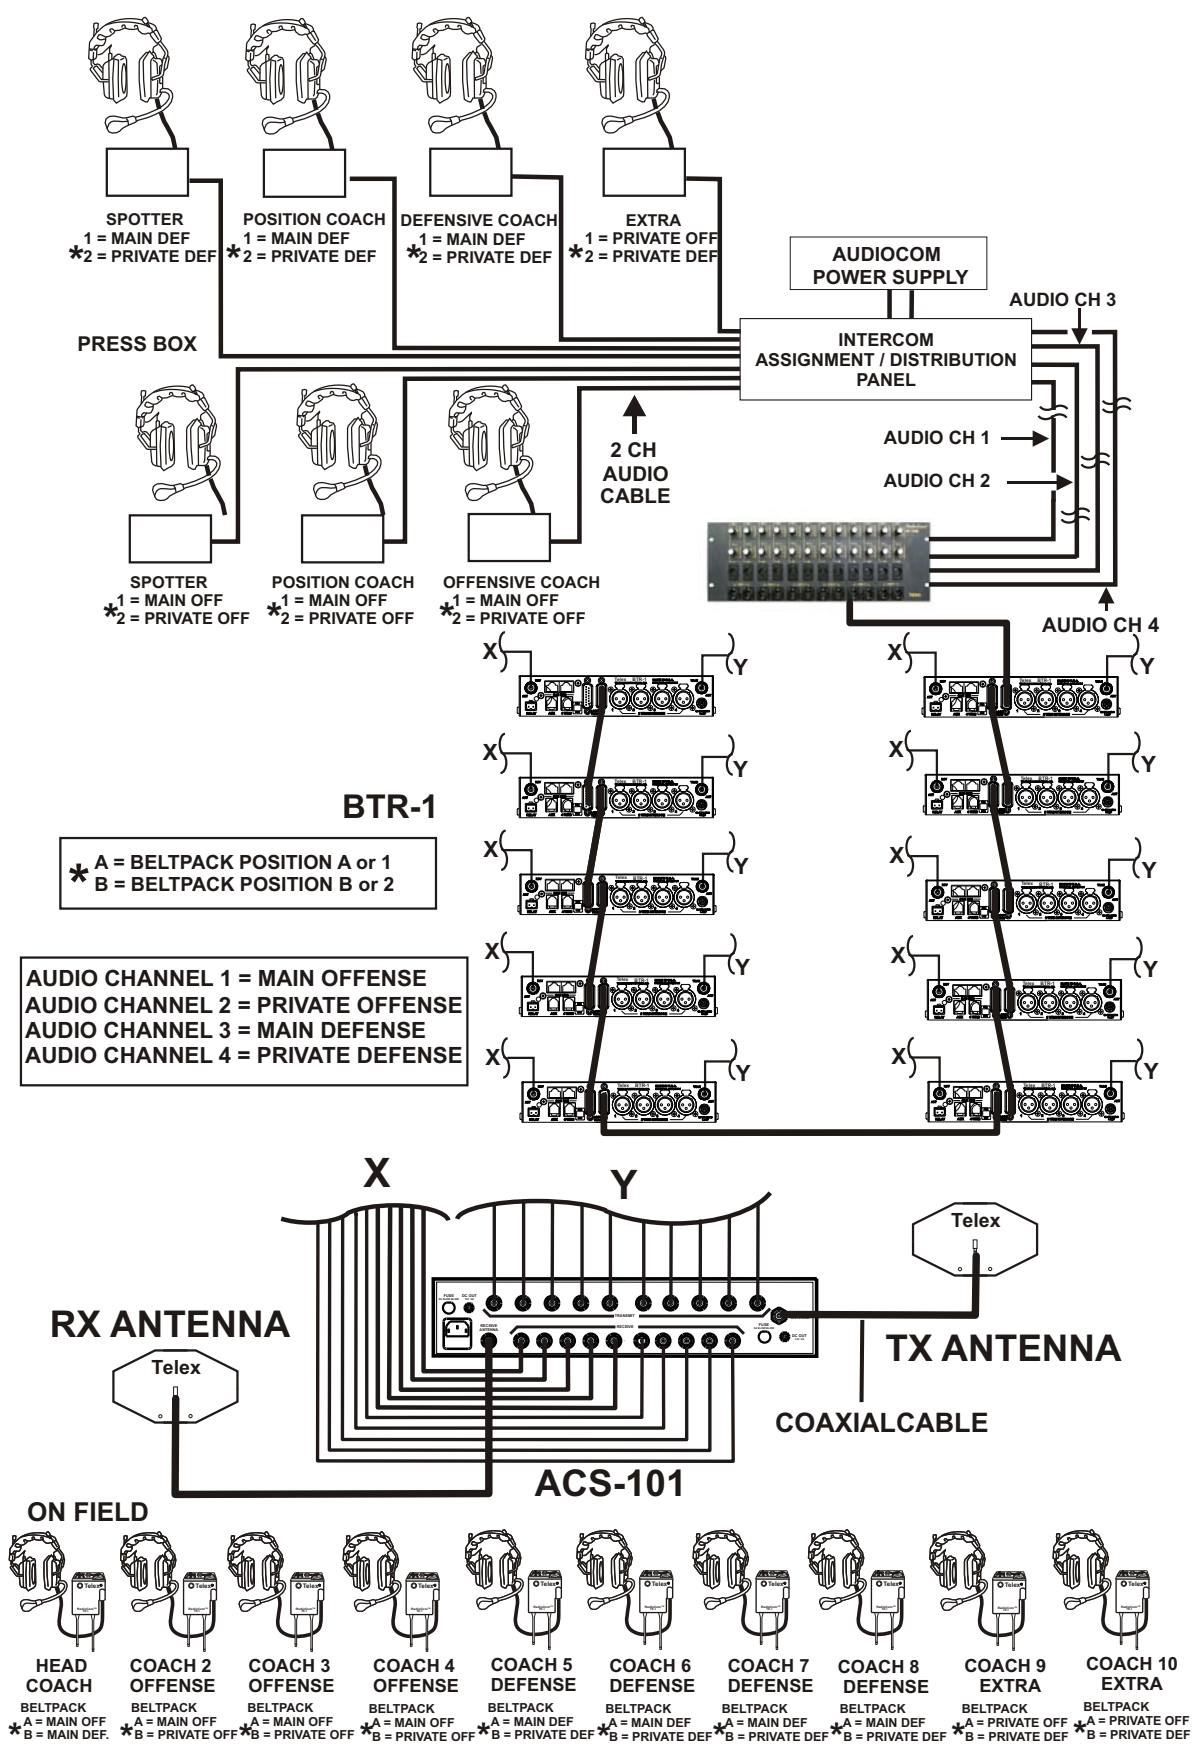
SPOTTER
1 = MAIN DEF
*2 = PRIVATE DEF

POSITION COACH
1 = MAIN DEF
*2 = PRIVATE DEF

DEFENSIVE COACH
1 = MAIN DEF
*2 = PRIVATE DEF

EXTRA
1 = PRIVATE OFF
*2 = PRIVATE DEF

AUDIOCOM
POWER SUPPLY

AUDIO CH 3

PRESS BOX

INTERCOM
ASSIGNMENT / DISTRIBUTION
PANEL

AUDIO CH 1

AUDIO CH 2

2 CH
AUDIO
CABLE

SPOTTER
*1 = MAIN OFF
2 = PRIVATE OFF

POSITION COACH
*1 = MAIN OFF
2 = PRIVATE OFF

OFFENSIVE COACH
*1 = MAIN OFF
2 = PRIVATE OFF

AUDIO CH 4

X Y X Y X Y X Y X Y X Y X Y X Y X Y X Y

BTR-1

* A = BELTPACK POSITION A or 1
B = BELTPACK POSITION B or 2

AUDIO CHANNEL 1 = MAIN OFFENSE
AUDIO CHANNEL 2 = PRIVATE OFFENSE
AUDIO CHANNEL 3 = MAIN DEFENSE
AUDIO CHANNEL 4 = PRIVATE DEFENSE

X

Y

Telex

RX ANTENNA

Telex

TX ANTENNA

COAXIALCABLE

ACS-101

ON FIELD

HEAD COACH
BELTPACK
*A = MAIN OFF
B = MAIN DEF.

COACH 2 OFFENSE
BELTPACK
*A = MAIN OFF
B = PRIVATE OFF

COACH 3 OFFENSE
BELTPACK
*A = MAIN OFF
B = PRIVATE OFF

COACH 4 OFFENSE
BELTPACK
*A = MAIN OFF
B = PRIVATE OFF

COACH 5 DEFENSE
BELTPACK
*A = MAIN DEF
B = PRIVATE DEF

COACH 6 DEFENSE
BELTPACK
*A = MAIN DEF
B = PRIVATE DEF

COACH 7 DEFENSE
BELTPACK
*A = MAIN DEF
B = PRIVATE DEF

COACH 8 DEFENSE
BELTPACK
*A = MAIN DEF
B = PRIVATE DEF

COACH 9 EXTRA
BELTPACK
*A = PRIVATE OFF
B = PRIVATE DEF

COACH 10 EXTRA
BELTPACK
*A = PRIVATE OFF
B = PRIVATE DEF